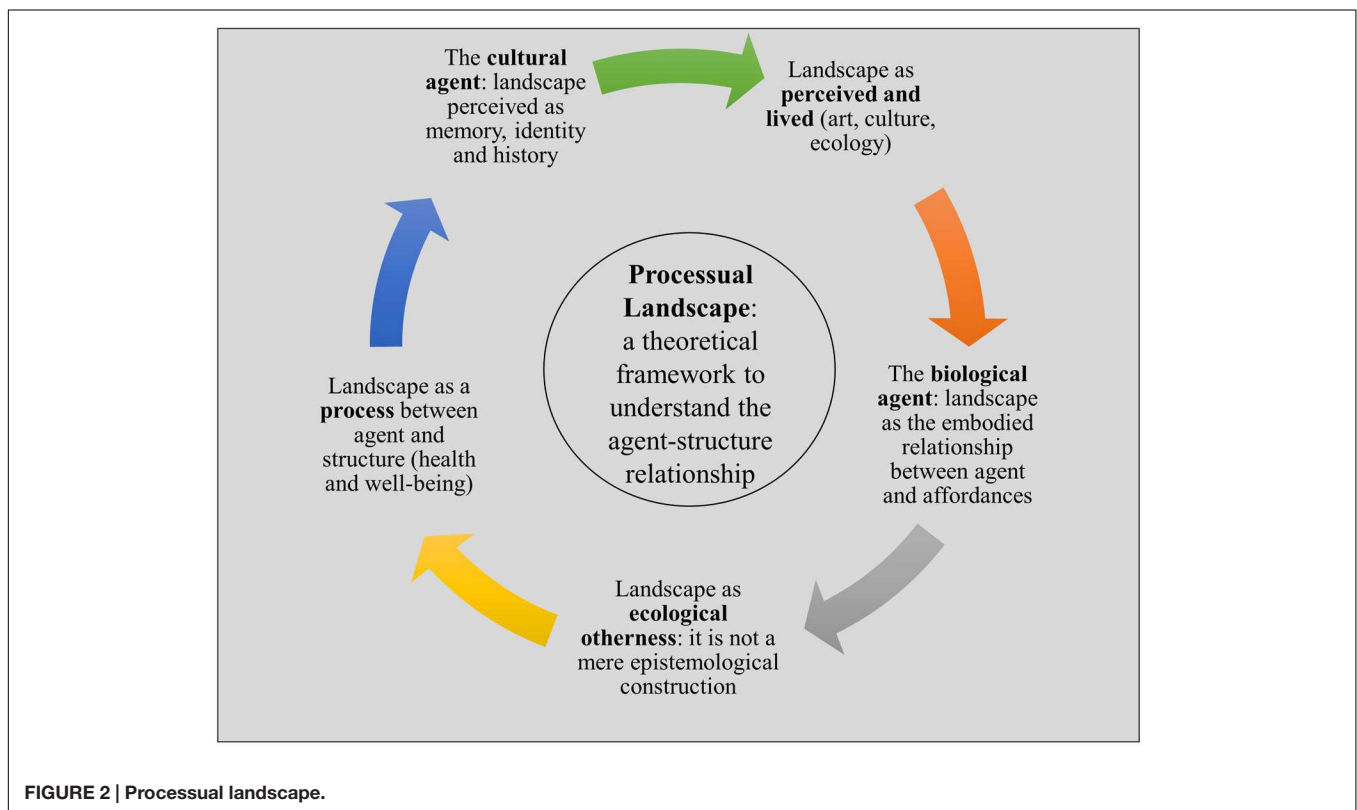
The cultural agent: landscape perceived as memory, identity and history

Landscape as perceived and lived (art, culture, ecology)

Processual Landscape: a theoretical framework to understand the agent-structure relationship

The biological agent: landscape as the embodied relationship between agent and affordances

Landscape as ecological otherness: it is not a mere epistemological construction

Landscape as a process between agent and structure (health and well-being)

FIGURE 2 | Processual landscape.